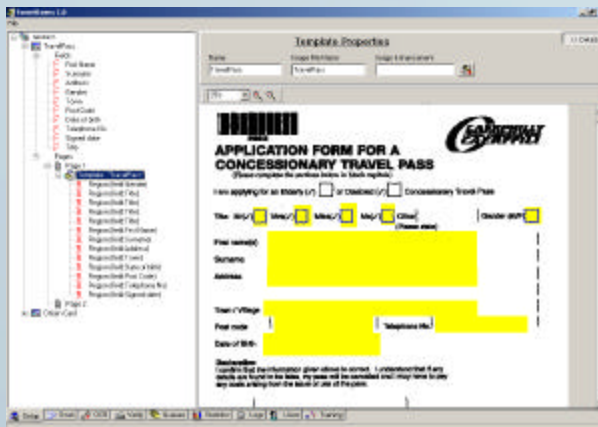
FormEssex 1.0

File

TravelPass

Fields

First Name

Surname

Address

Gender

Town

PostCode

Date of Birth

Telephone No

Signed date

Title

Pages

Page 1

Template - TravelPass1

Page 2

Citizen Card

Template Properties

Name

TravelPass

Image filename

TravelPass

Image Enhancement

APPLICATION FORM FOR A CONCESSIONARY TRAVEL PASS

(Please complete the sections below in block capitals)

I am applying for an Elderly ( ) or Disabled ( ) Concessionary Travel Pass

Title: Mr ( ) Mrs ( ) Miss ( ) Ms ( ) Other (Please state)

Gender (M/F)

First name(s)

Surname

Address

Town / Village

Post code

Telephone No.

Date of Birth

Declaration

I confirm that the information given above is correct. I understand that if any details are found to be false, my pass will be cancelled and I may have to pay any costs arising from the issue or use of the pass.

Setup

Users

OCR

Verify

Statistics

Logs

Users

Training